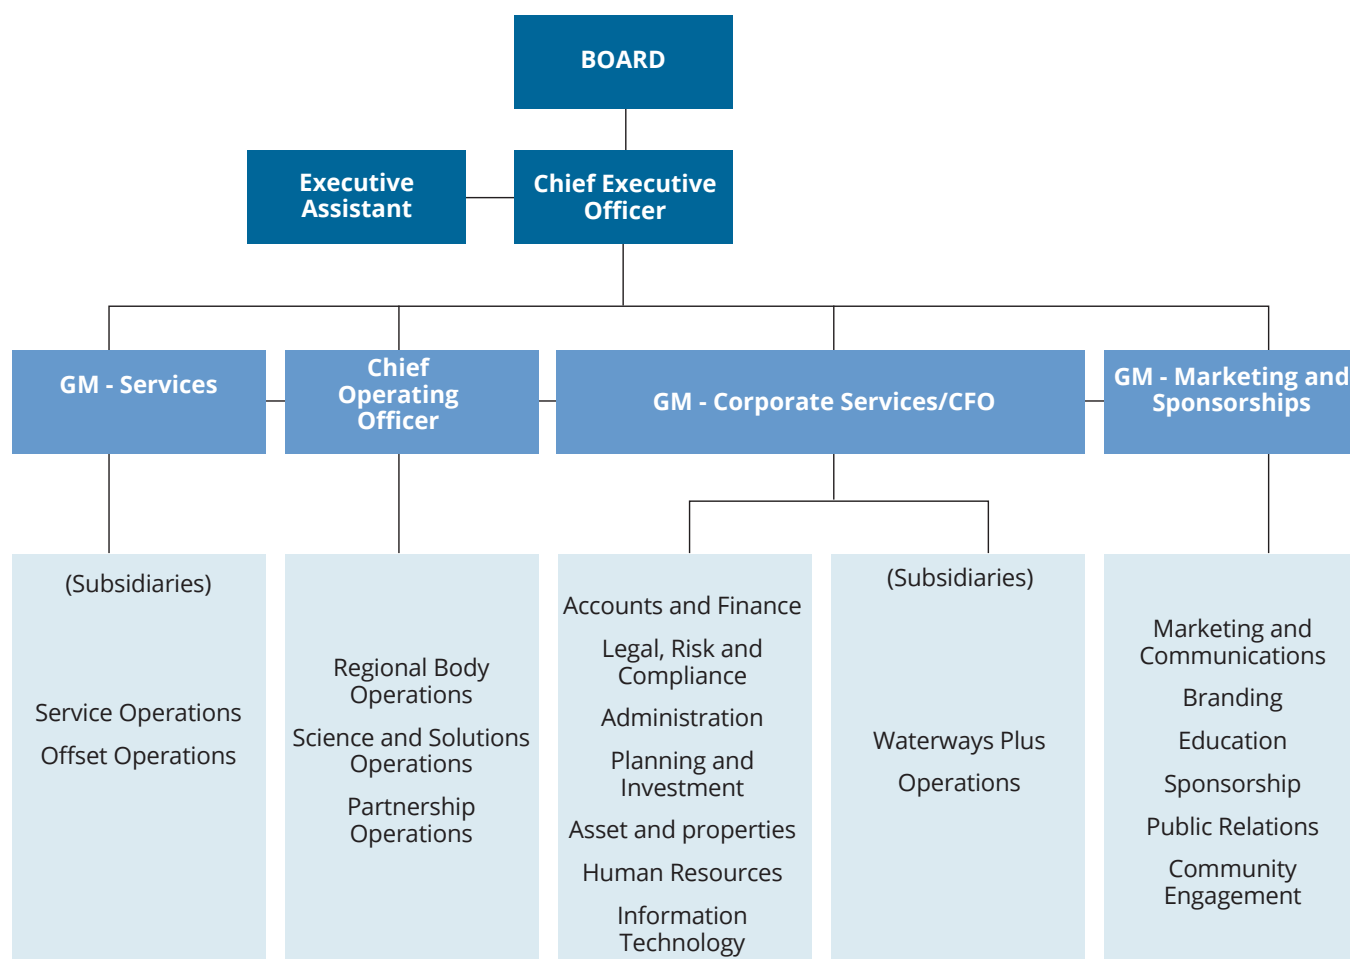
BOARD

Executive Assistant

Chief Executive Officer

GM - Services

Chief Operating Officer

GM - Corporate Services/CFO

GM - Marketing and Sponsorships

(Subsidiaries)

Service Operations

Offset Operations

Regional Body Operations

Science and Solutions Operations

Partnership Operations

Accounts and Finance

Legal, Risk and Compliance

Administration

Planning and Investment

Asset and properties

Human Resources

Information Technology

(Subsidiaries)

Waterways Plus

Operations

Marketing and Communications

Branding

Education

Sponsorship

Public Relations

Community Engagement